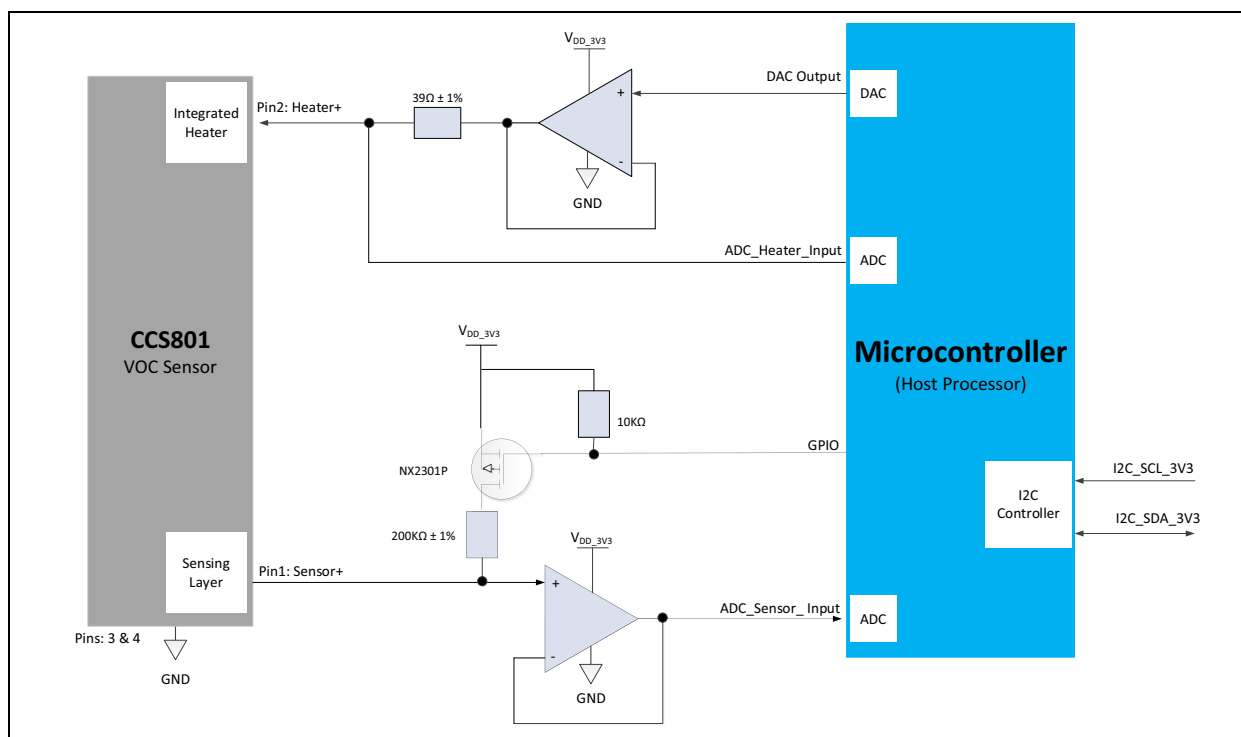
$V_{DD\_3V3}$

Integrated Heater

Pin2: Heater+

39Ω ± 1%

+

-

GND

DAC Output

DAC

ADC_Heater_Input

ADC

CCS801
VOC Sensor

$V_{DD\_3V3}$

10KΩ

NX2301P

GPIO

Microcontroller
(Host Processor)

I2C Controller

I2C_SCL_3V3

I2C_SDA_3V3

200KΩ ± 1%

$V_{DD\_3V3}$

Sensing Layer

Pin1: Sensor+

+

-

GND

ADC_Sensor_ Input

ADC

Pins: 3 & 4

GND